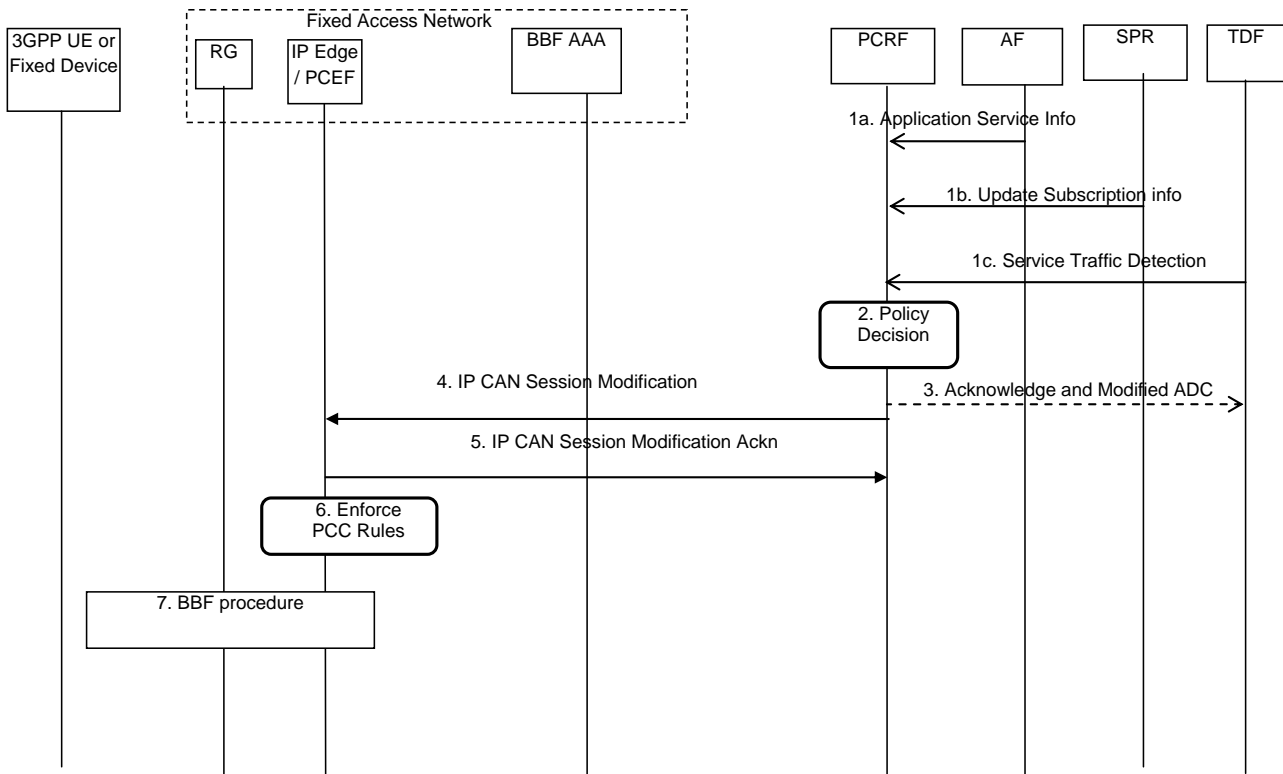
Fixed Access Network

3GPP UE or Fixed Device

RG

IP Edge / PCEF

BBF AAA

PCRF

AF

SPR

TDF

1a. Application Service Info

1b. Update Subscription info

1c. Service Traffic Detection

2. Policy Decision

4. IP CAN Session Modification

3. Acknowledge and Modified ADC

5. IP CAN Session Modification Ackn

6. Enforce PCC Rules

7. BBF procedure